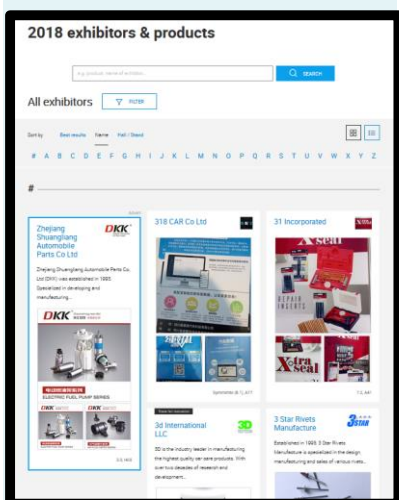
2018 exhibitors & products

e.g. product, name of exhibitor...

SEARCH

All exhibitors

FILTER

Sort by Best results Name Hall / Stand

# A B C D E F G H I J K L M N O P Q R S T U V W X Y Z

#

Advert

Zhejiang Shuangliang Automobile Parts Co Ltd

DKK

Zhejiang Shuangliang Automobile Parts Co. Ltd (DKK) was established in 1995. Specialized in developing and manufacturing...

DKK

ELECTRIC FUEL PUMP SERIES

DKK

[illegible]

318 CAR Co Ltd

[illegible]

31 Incorporated

X-seal

REPAIR INSERTS

X-tra seal

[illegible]

3d International LLC

3D

3d is the industry leader in manufacturing the highest quality car care products. With over two decades of research and development...

3 Star Rivets Manufacture

3STAR

Established in 1993, 3 Star Rivets Manufacture is specialized in the design, manufacturing and sales of various rivets...